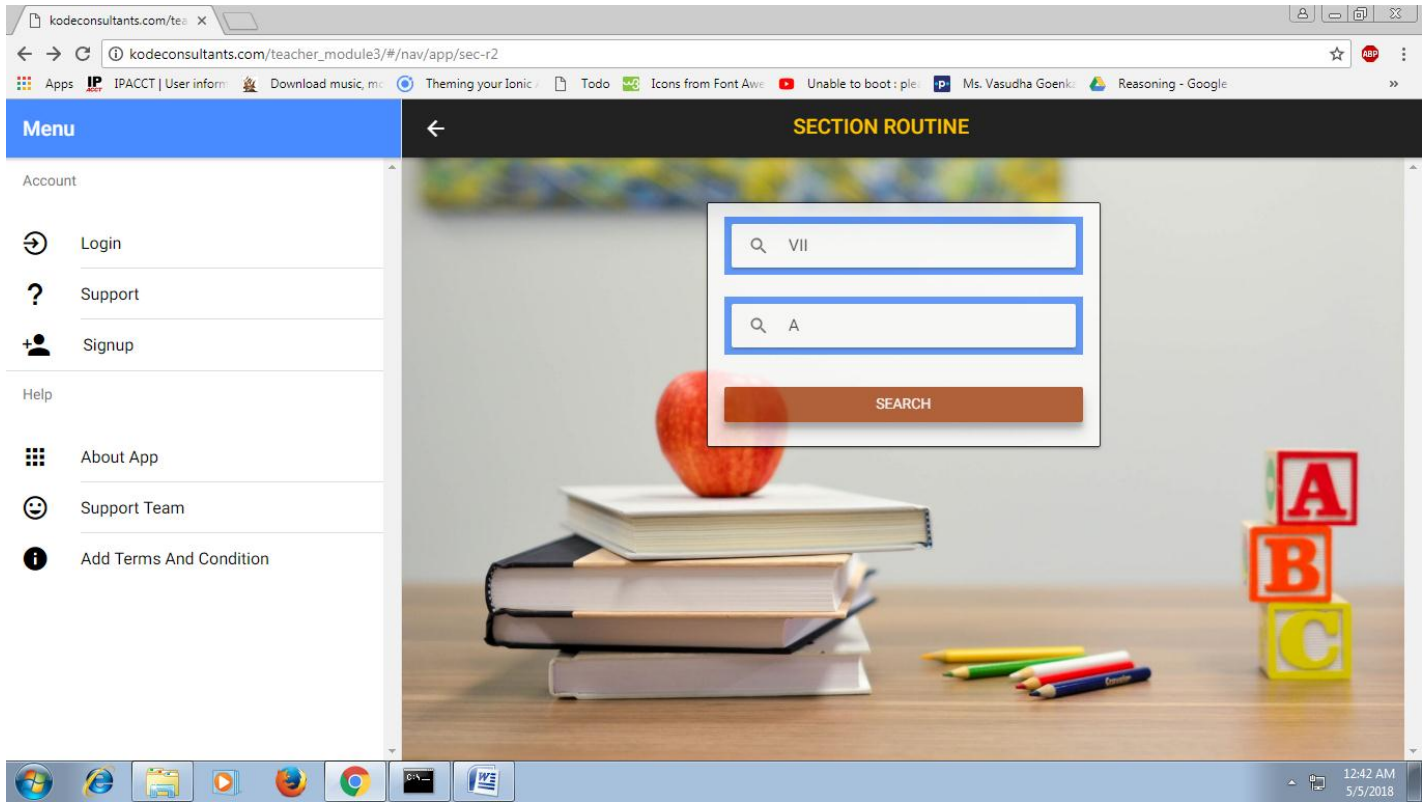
kodeconsultants.com/tea ×

kodeconsultants.com/teacher_module3/#/nav/app/sec-r2

Apps IPACCT | User inform Download music, mc Theming your Ionic Todo Icons from Font Awe Unable to boot : ple Ms. Vasudha Goenka Reasoning - Google »

Menu

SECTION ROUTINE

Account

Login

Support

Signup

Help

About App

Support Team

Add Terms And Condition

VII

A

SEARCH

A

B

C

12:42 AM
5/5/2018